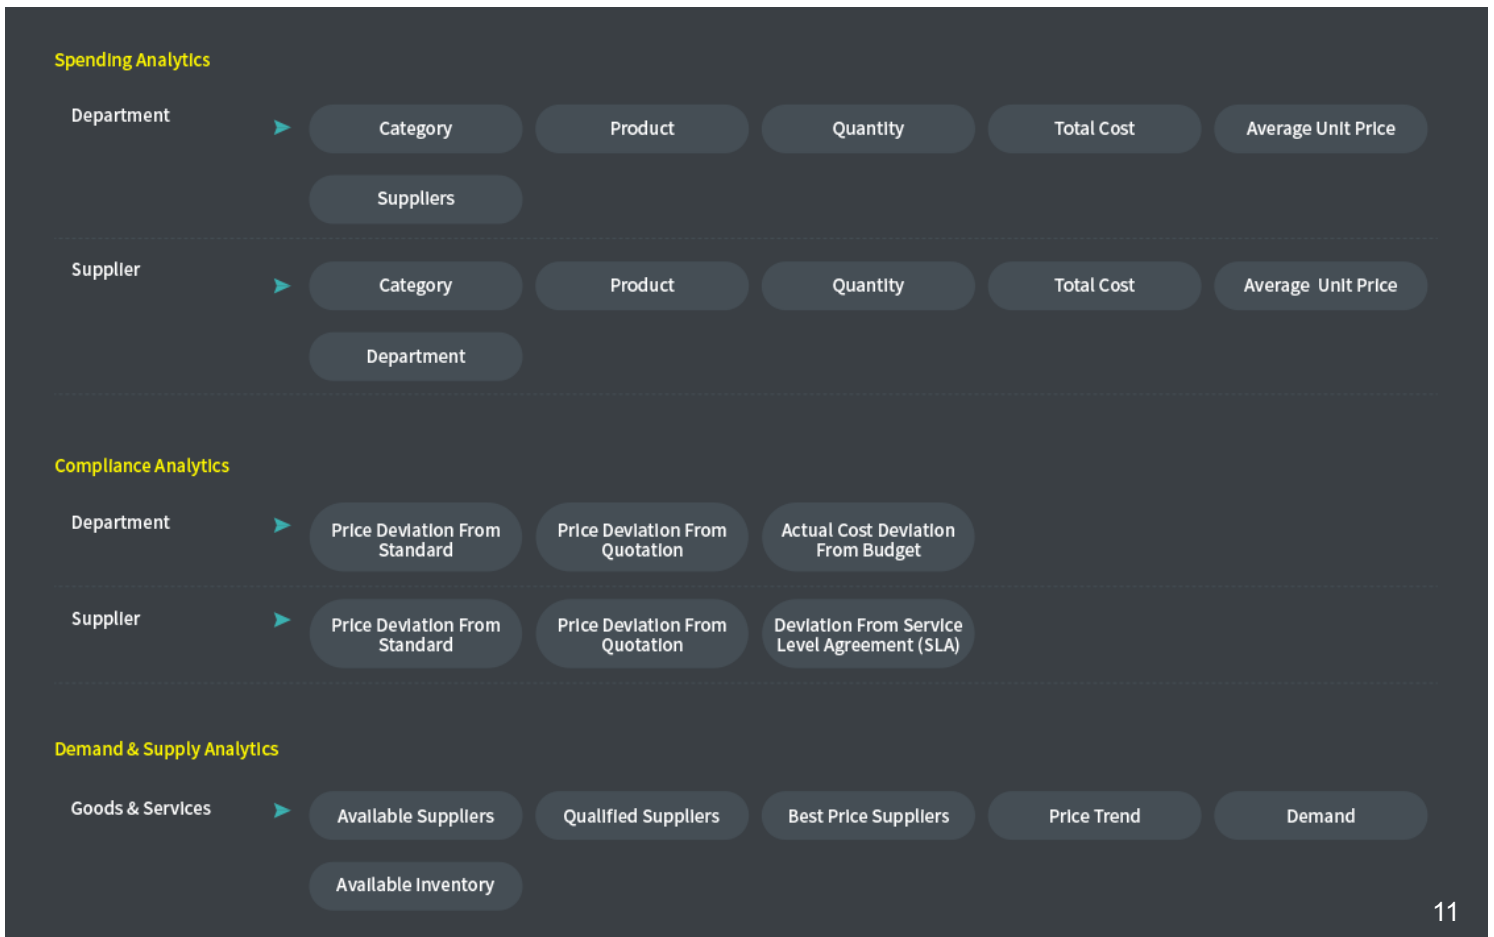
Spending Analytics

Department

Category

Product

Quantity

Total Cost

Average Unit Price

Suppliers

Supplier

Category

Product

Quantity

Total Cost

Average Unit Price

Department

Compliance Analytics

Department

Price Deviation From Standard

Price Deviation From Quotation

Actual Cost Deviation From Budget

Supplier

Price Deviation From Standard

Price Deviation From Quotation

Deviation From Service Level Agreement (SLA)

Demand & Supply Analytics

Goods & Services

Available Suppliers

Qualified Suppliers

Best Price Suppliers

Price Trend

Demand

Available Inventory

11